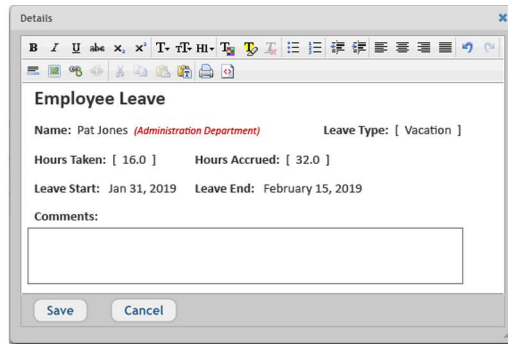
Details

Employee Leave

Name: Pat Jones (Administration Department) Leave Type: [ Vacation ]

Hours Taken: [ 16.0 ] Hours Accrued: [ 32.0 ]

Leave Start: Jan 31, 2019 Leave End: February 15, 2019

Comments:

Save Cancel